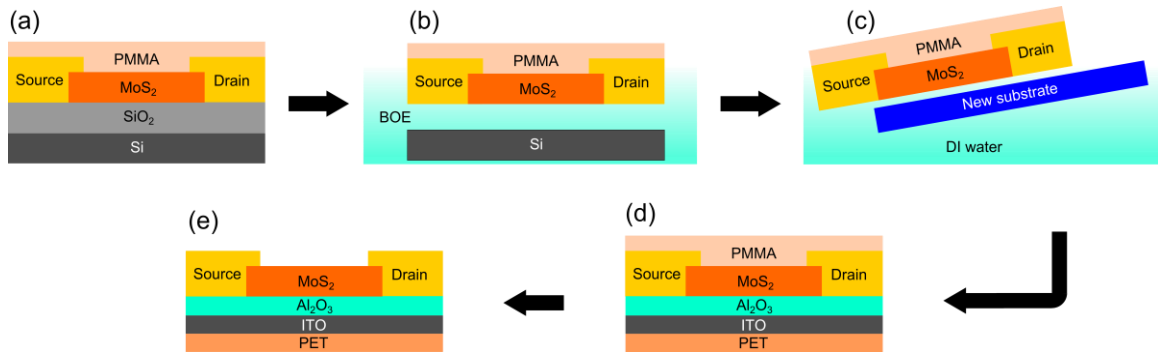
(a)

PMMA

Source

$MoS_2$

Drain

$SiO_2$

Si

(b)

PMMA

Source

$MoS_2$

Drain

BOE

Si

(c)

PMMA

Source

$MoS_2$

Drain

New substrate

DI water

(e)

Source

$MoS_2$

Drain

$Al_2O_3$

ITO

PET

(d)

PMMA

Source

$MoS_2$

Drain

$Al_2O_3$

ITO

PET